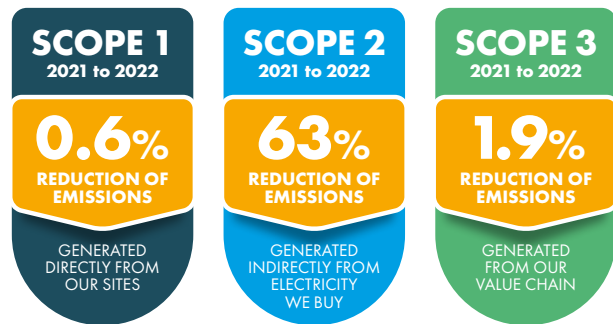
SCOPE 1
2021 to 2022
0.6%
REDUCTION OF EMISSIONS
GENERATED DIRECTLY FROM OUR SITES

SCOPE 2
2021 to 2022
63%
REDUCTION OF EMISSIONS
GENERATED INDIRECTLY FROM ELECTRICITY WE BUY

SCOPE 3
2021 to 2022
1.9%
REDUCTION OF EMISSIONS
GENERATED FROM OUR VALUE CHAIN